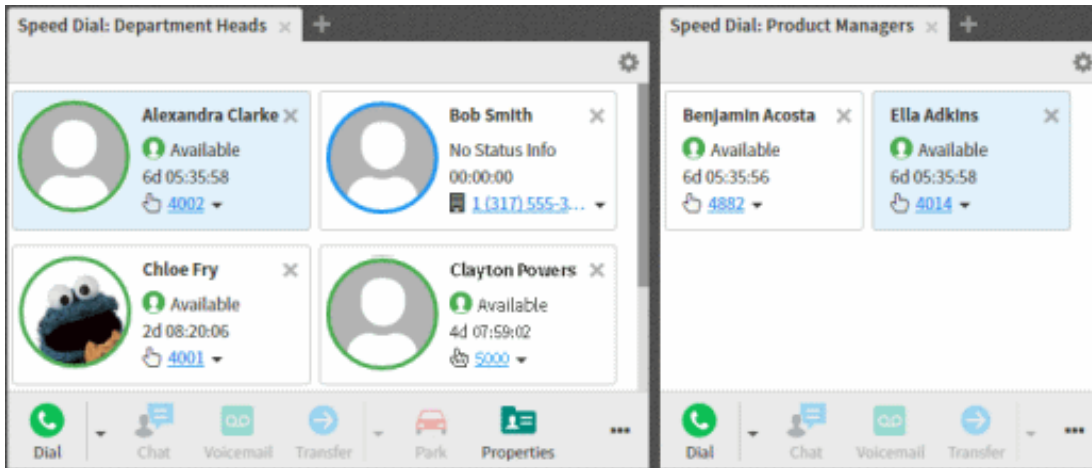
Speed Dial: Department Heads ×

Alexandra Clarke ×
Available
6d 05:35:58
4002

Bob Smith ×
No Status Info
00:00:00
1 (317) 555-3...

Chloe Fry ×
Available
2d 08:20:06
4001

Clayton Powers ×
Available
4d 07:59:02
5000

Dial
Chat
Voicemail
Transfer
Park
Properties
•••

Speed Dial: Product Managers ×

Benjamin Acosta ×
Available
6d 05:35:56
4882

Ella Adkins ×
Available
6d 05:35:58
4014

Dial
Chat
Voicemail
Transfer
•••